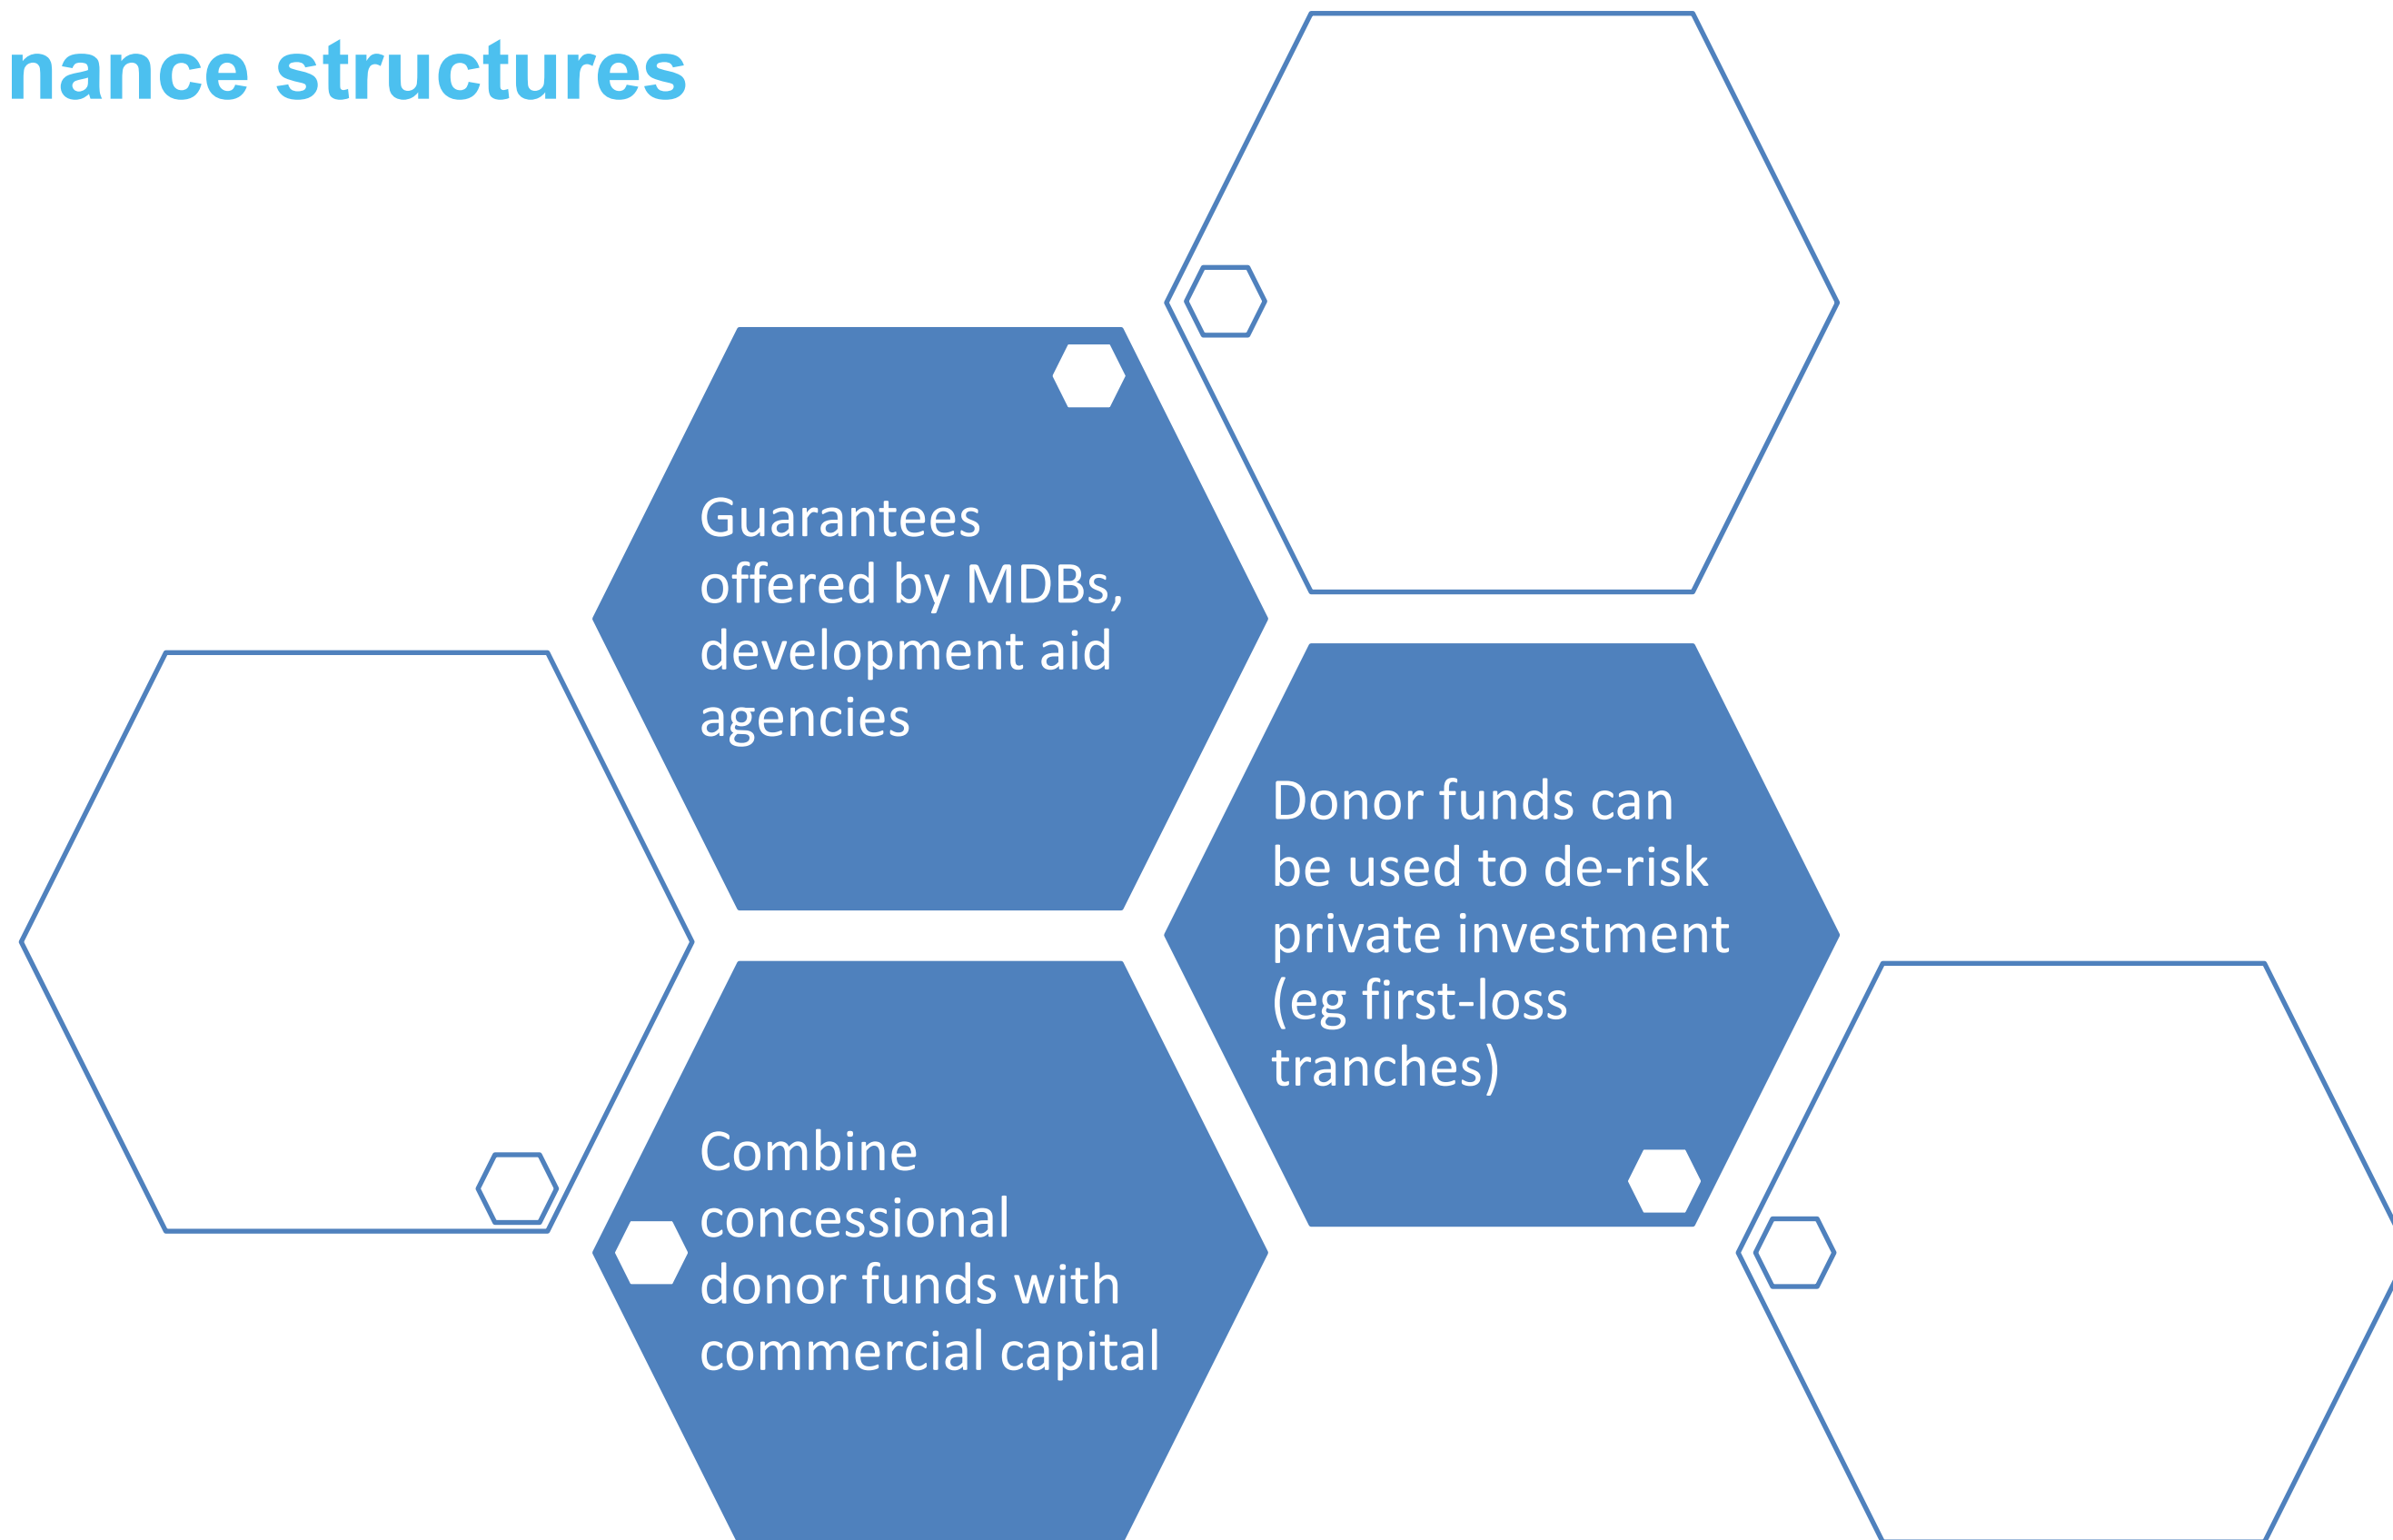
nance structures

Guarantees offered by MDBs, development aid agencies

Donor funds can be used to de-risk private investment (eg first-loss tranches)

Combine concessional donor funds with commercial capital